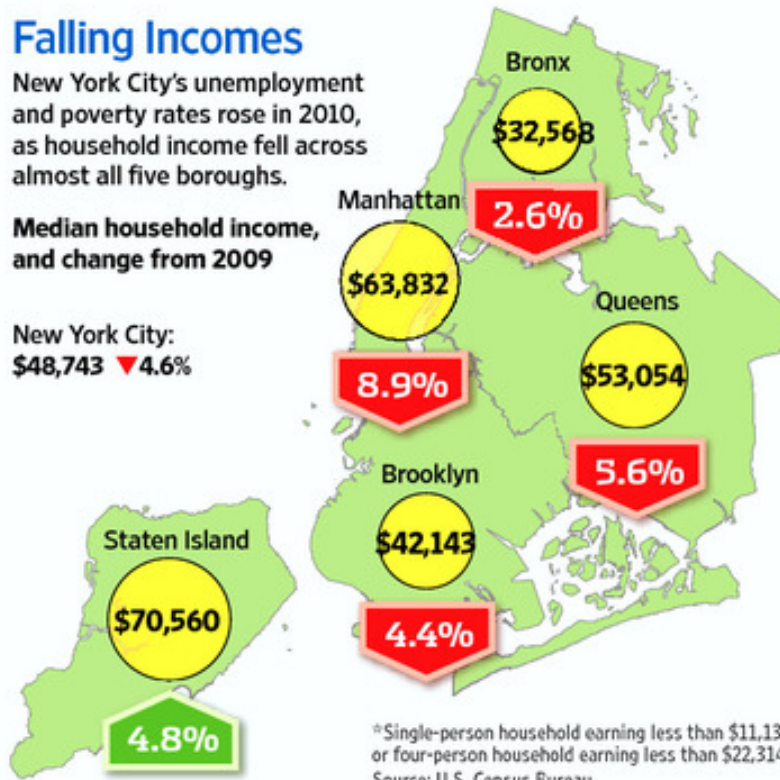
Falling Incomes

New York City's unemployment and poverty rates rose in 2010, as household income fell across almost all five boroughs.

Median household income, and change from 2009

New York City:
$48,743 ▼4.6%

Bronx
$32,568
2.6%

Manhattan
$63,832
8.9%

Queens
$53,054
5.6%

Brooklyn
$42,143
4.4%

Staten Island
$70,560
4.8%

*Single-person household earning less than $11,13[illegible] or four-person household earning less than $22,314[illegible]
Source: U.S. Census Bureau